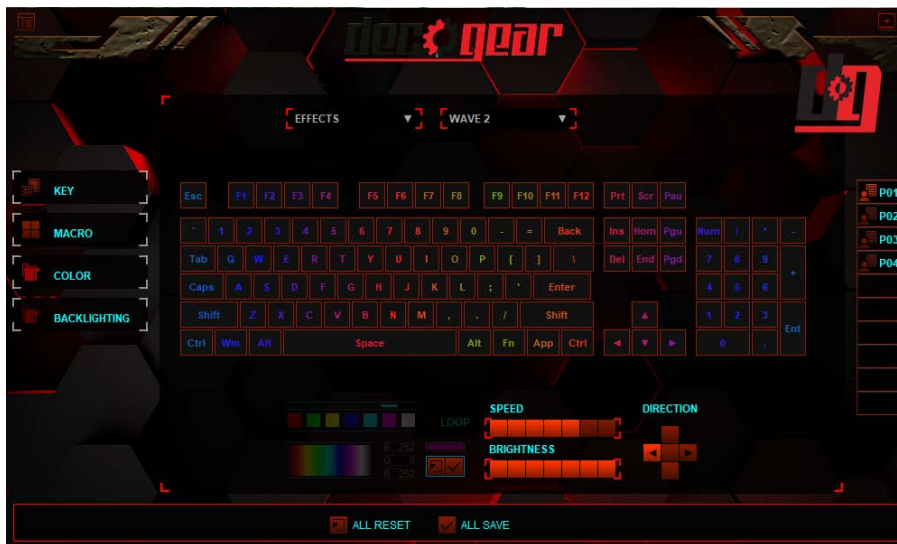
dergear

EFFECTS ▼
WAVE 2 ▼

KEY
MACRO
COLOR
BACKLIGHTING

Esc F1 F2 F3 F4 F5 F6 F7 F8 F9 F10 F11 F12 Prt Scr Pau
` 1 2 3 4 5 6 7 8 9 0 - = Back Ins Hom Pgu Num / * -
Tab Q W E R T Y U I O P [ ] \ Del End Pgd 7 8 9 +
Caps A S D F G H J K L ; ' Enter 4 5 6
Shift Z X C V B N M , . / Shift ▲ 1 2 3 Ent
Ctrl Win Alt Space Alt Fn App Ctrl ◄ ▼ ► 0 .

P01
P02
P03
P04

LOOP
R 252
G 0
B 252

SPEED
BRIGHTNESS
DIRECTION

ALL RESET
ALL SAVE